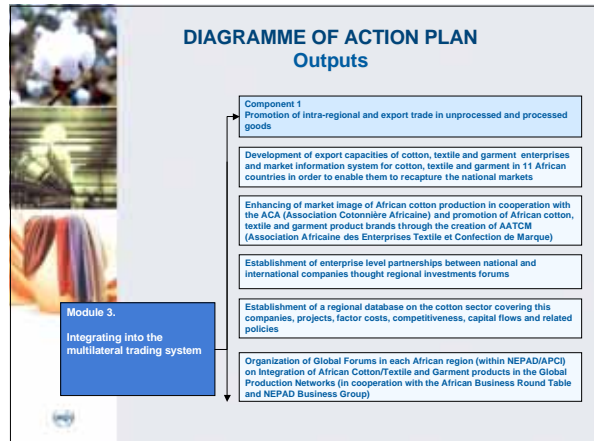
DIAGRAMME OF ACTION PLAN
Outputs

Component 1
Promotion of intra-regional and export trade in unprocessed and processed goods

Development of export capacities of cotton, textile and garment enterprises and market information system for cotton, textile and garment in 11 African countries in order to enable them to recapture the national markets

Enhancing of market image of African cotton production in cooperation with the ACA (Association Cotonnière Africaine) and promotion of African cotton, textile and garment product brands through the creation of AATCM (Association Africaine des Enterprises Textile et Confection de Marque)

Establishment of enterprise level partnerships between national and international companies thought regional investments forums

Module 3.

Integrating into the multilateral trading system

Establishment of a regional database on the cotton sector covering this companies, projects, factor costs, competitiveness, capital flows and related policies

Organization of Global Forums in each African region (within NEPAD/APCI) on Integration of African Cotton/Textile and Garment products in the Global Production Networks (in cooperation with the African Business Round Table and NEPAD Business Group)